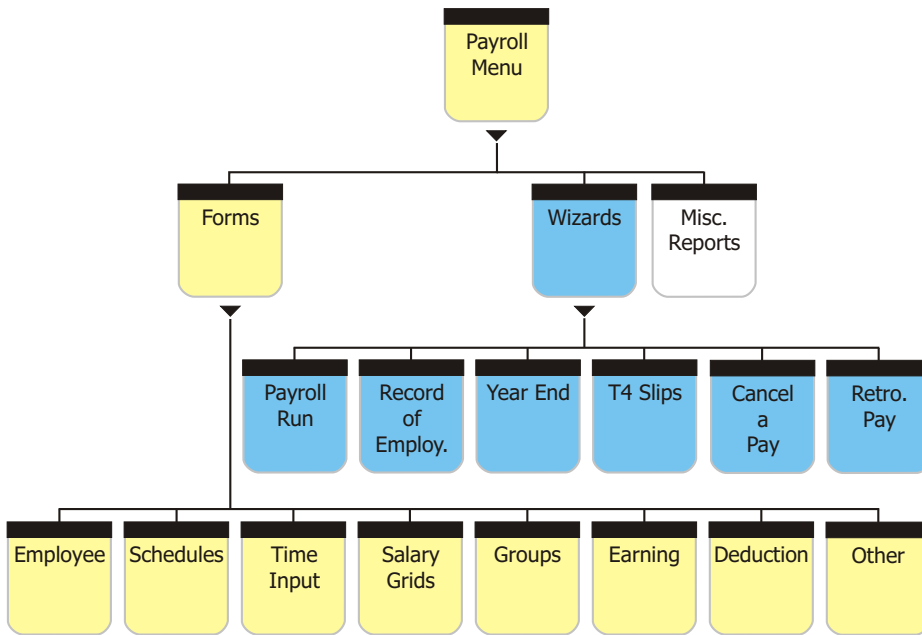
Payroll Menu

Forms

Wizards

Misc. Reports

Payroll Run

Record of Employ.

Year End

T4 Slips

Cancel a Pay

Retro. Pay

Employee

Schedules

Time Input

Salary Grids

Groups

Earning

Deduction

Other